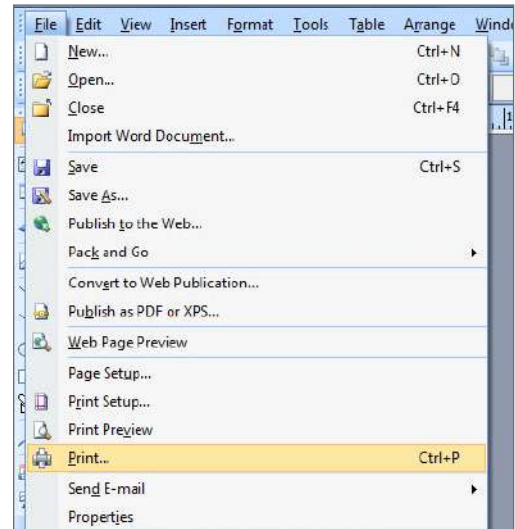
File Edit View Insert Format Tools Table Arrange Windo

New... Ctrl+N
Open... Ctrl+O
Close Ctrl+F4
Import Word Document...
Save Ctrl+S
Save As...
Publish to the Web...
Pack and Go
Convert to Web Publication...
Publish as PDF or XPS...
Web Page Preview
Page Setup...
Print Setup...
Print Preview
Print... Ctrl+P
Send E-mail
Properties